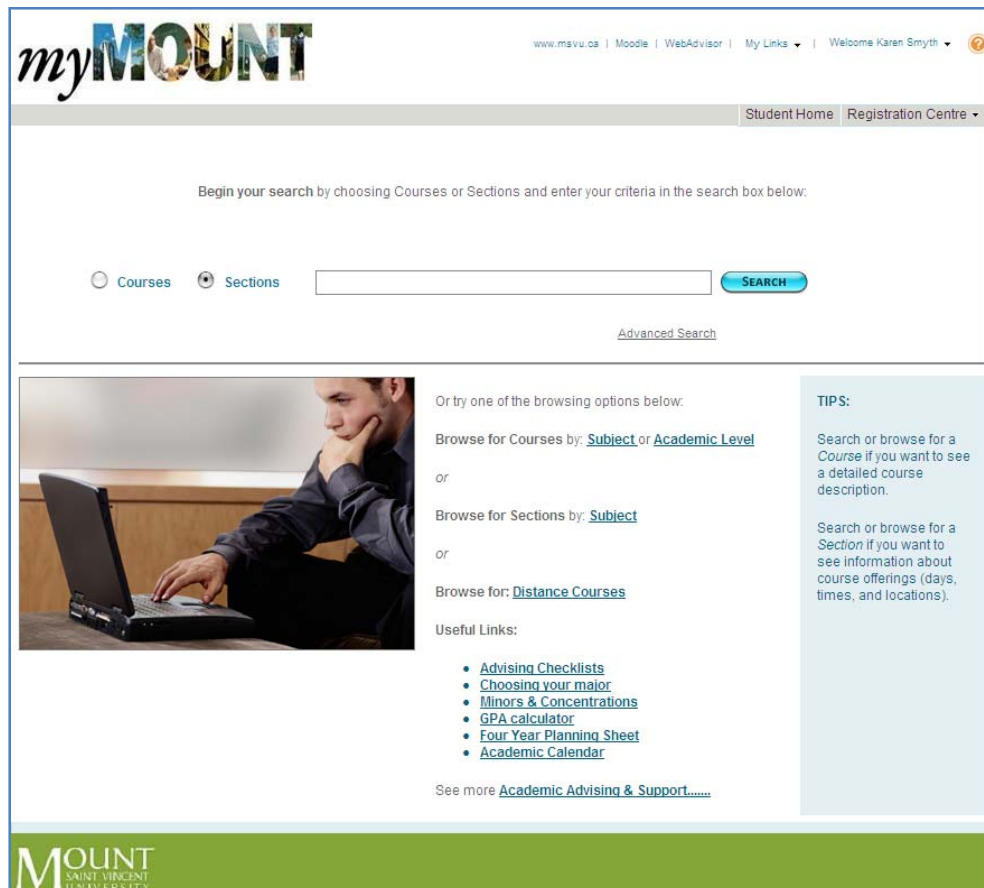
myMOUNT

www.msvu.ca | Moodle | WebAdvisor | My Links | Welcome Karen Smyth

Student Home Registration Centre

Begin your search by choosing Courses or Sections and enter your criteria in the search box below:

Courses Sections SEARCH

Advanced Search

Or try one of the browsing options below:

Browse for Courses by: Subject or Academic Level

or

Browse for Sections by: Subject

or

Browse for: Distance Courses

Useful Links:

- Advising Checklists
- Choosing your major
- Minors & Concentrations
- GPA calculator
- Four Year Planning Sheet
- Academic Calendar

See more Academic Advising & Support.......

TIPS:

Search or browse for a *Course* if you want to see a detailed course description.

Search or browse for a *Section* if you want to see information about course offerings (days, times, and locations).

MOUNT SAINT VINCENT UNIVERSITY